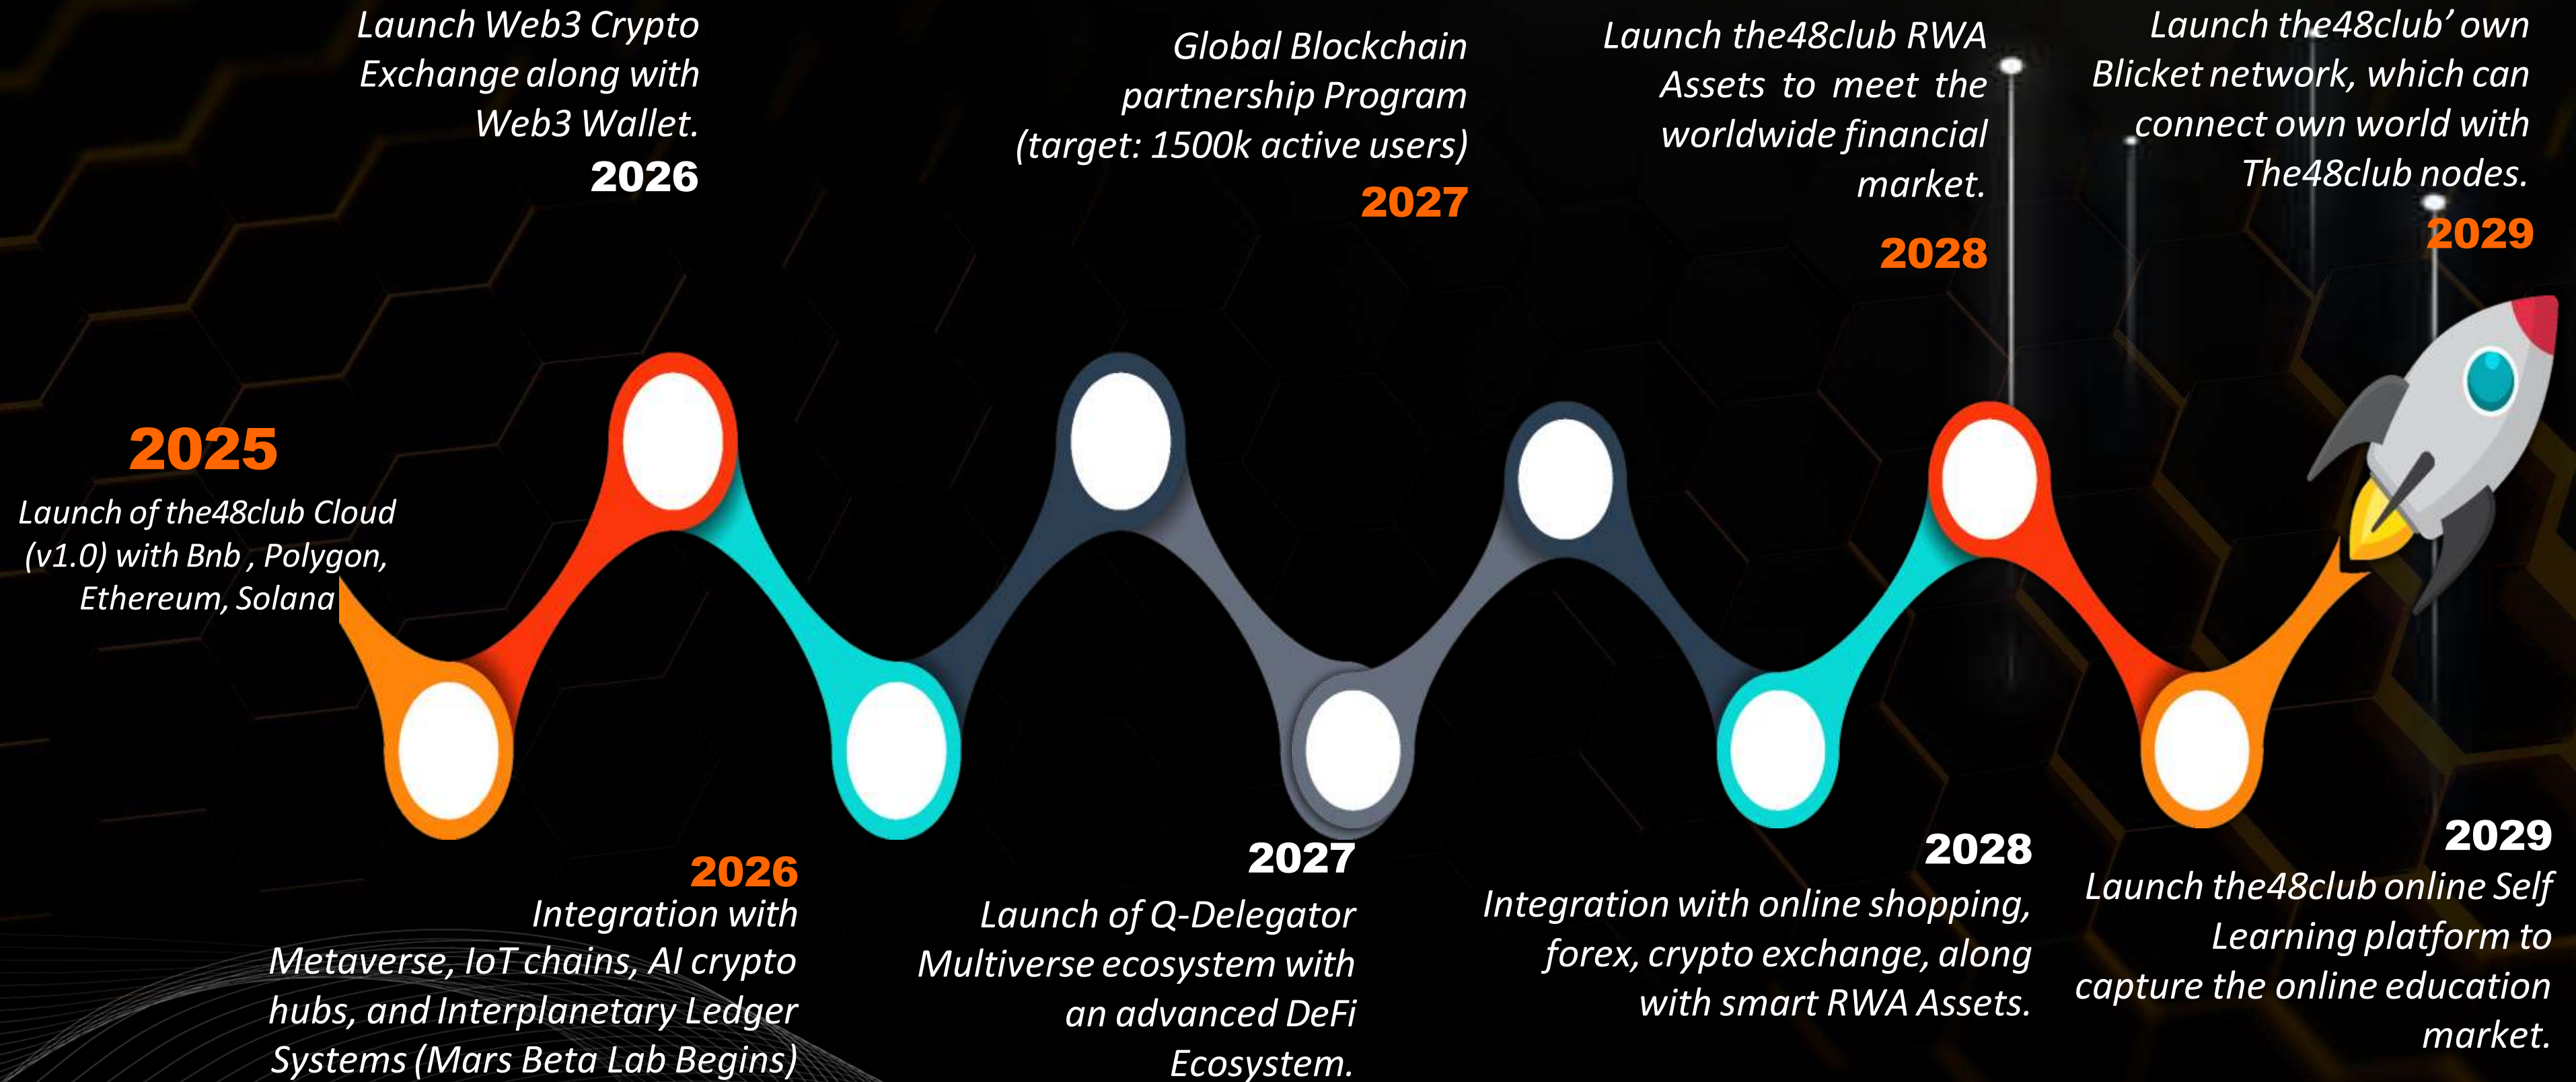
Launch Web3 Crypto Exchange along with Web3 Wallet.
2026

Global Blockchain partnership Program (target: 1500k active users)
2027

Launch the48club RWA Assets to meet the worldwide financial market.
2028

Launch the48club' own Blicket network, which can connect own world with The48club nodes.
2029

2025
Launch of the48club Cloud (v1.0) with Bnb , Polygon, Ethereum, Solana

2026
Integration with Metaverse, IoT chains, AI crypto hubs, and Interplanetary Ledger Systems (Mars Beta Lab Begins)

2027
Launch of Q-Delegator Multiverse ecosystem with an advanced DeFi Ecosystem.

2028
Integration with online shopping, forex, crypto exchange, along with smart RWA Assets.

2029
Launch the48club online Self Learning platform to capture the online education market.